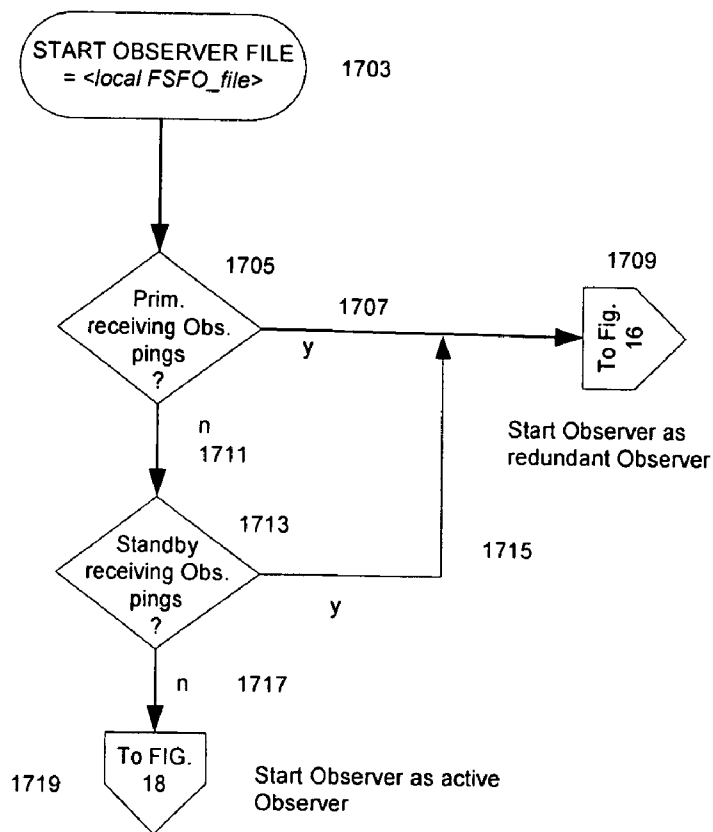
START OBSERVER FILE = <local FSFO_file>

1703

1705

Prim. receiving Obs. pings ?

1707

y

1709

To Fig. 16

Start Observer as redundant Observer

n

1711

1713

Standby receiving Obs. pings ?

1715

y

n

1717

1719

To FIG. 18

Start Observer as active Observer